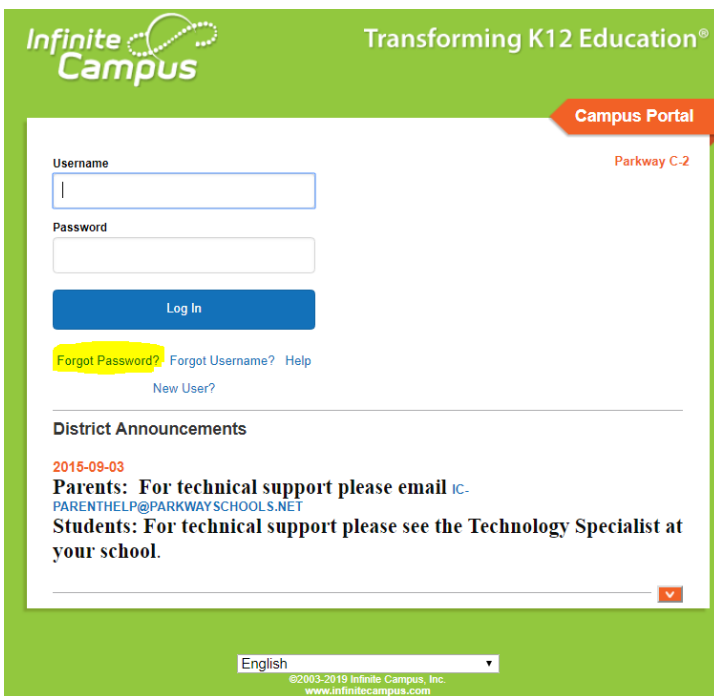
Infinite Campus

Transforming K12 Education®

Campus Portal

Parkway C-2

Username

Password

Log In

Forgot Password? Forgot Username? Help

New User?

District Announcements

2015-09-03

Parents: For technical support please email IC-PARENTHELP@PARKWAYSCHOOLS.NET

Students: For technical support please see the Technology Specialist at your school.

English

©2003-2019 Infinite Campus, Inc.
www.infinitecampus.com